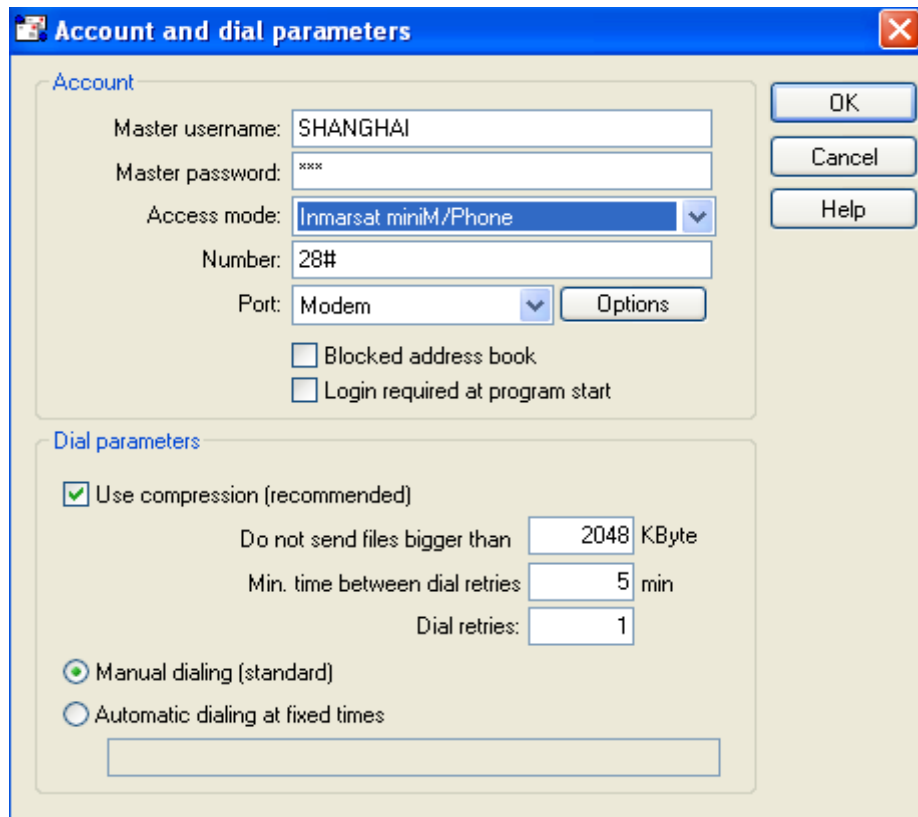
Account and dial parameters

Account

Master username: SHANGHAI

Master password: ***

Access mode: Inmarsat miniM/Phone

Number: 28#

Port: Modem

Options

Blocked address book

Login required at program start

OK

Cancel

Help

Dial parameters

Use compression (recommended)

Do not send files bigger than 2048 KByte

Min. time between dial retries 5 min

Dial retries: 1

Manual dialing (standard)

Automatic dialing at fixed times